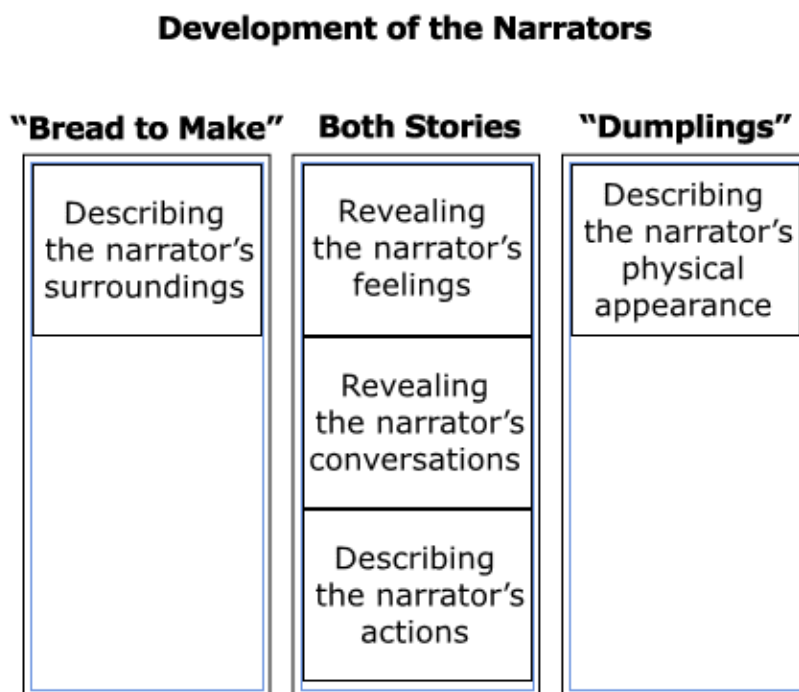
Development of the Narrators

| "Bread to Make" | Both Stories | "Dumplings" |
|---|---|---|
| Describing the narrator's surroundings | Revealing the narrator's feelings | Describing the narrator's physical appearance |
| | Revealing the narrator's conversations | |
| | Describing the narrator's actions | |